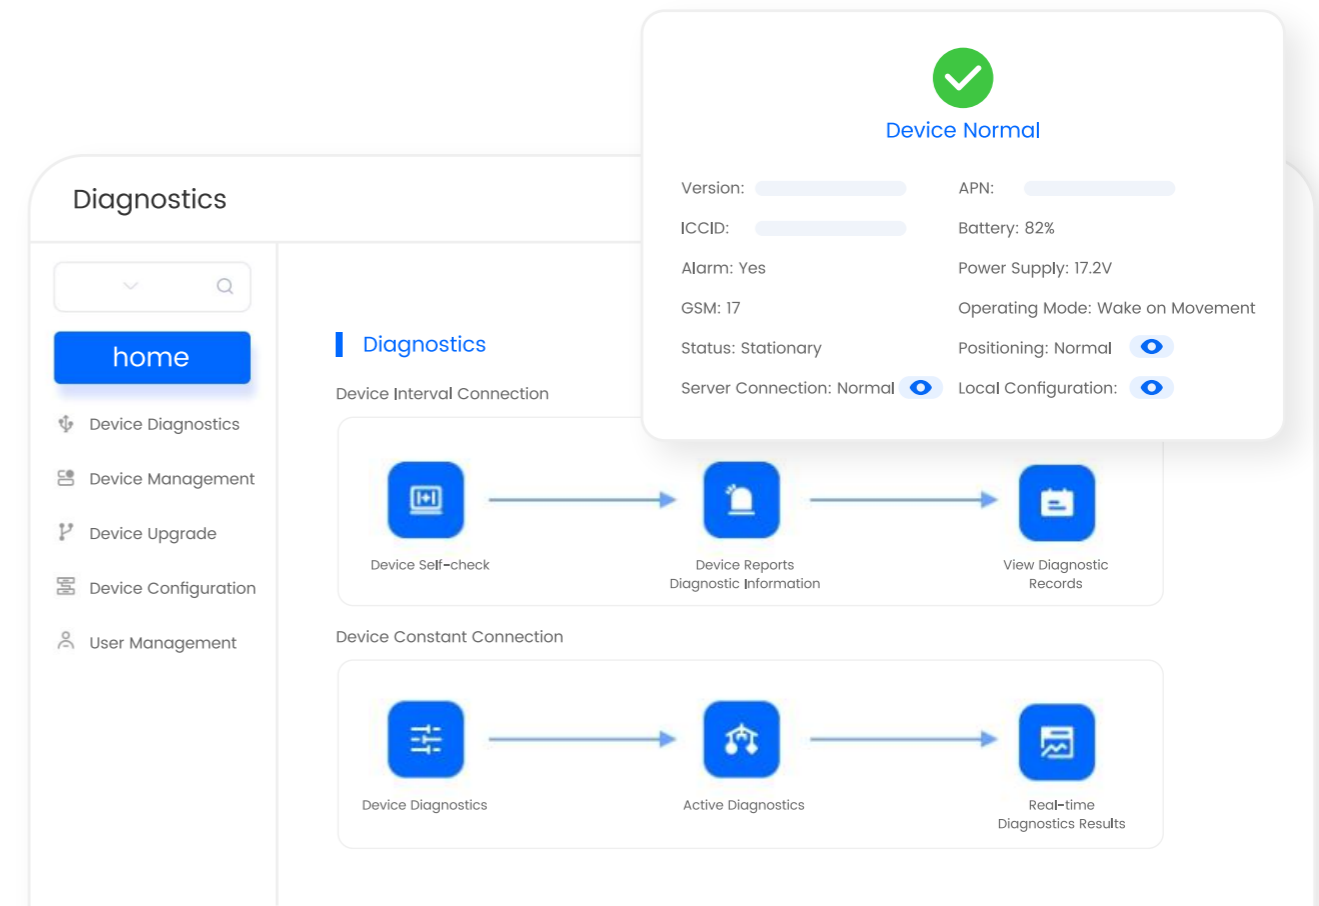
Device Normal

Version:
APN:
ICCID:
Battery: 82%
Alarm: Yes
Power Supply: 17.2V
GSM: 17
Operating Mode: Wake on Movement
Status: Stationary
Positioning: Normal
Server Connection: Normal
Local Configuration:

Diagnostics

home

Device Diagnostics
Device Management
Device Upgrade
Device Configuration
User Management

Diagnostics

Device Interval Connection

Device Self-check
Device Reports Diagnostic Information
View Diagnostic Records

Device Constant Connection

Device Diagnostics
Active Diagnostics
Real-time Diagnostics Results